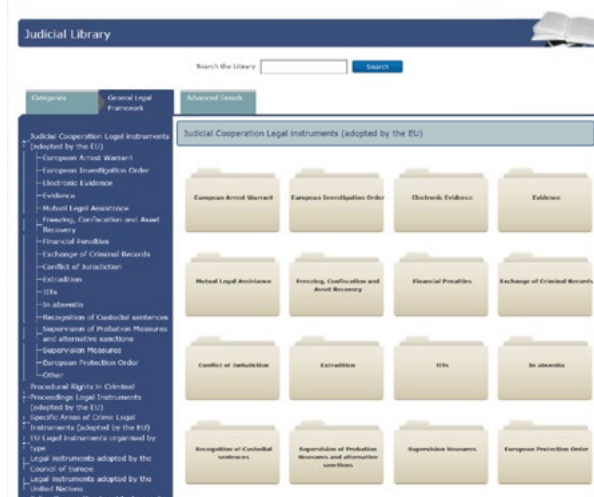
Judicial Library

Search the Library Search

Categories General Legal Framework Advanced Search

Judicial Cooperation Legal Instruments (adopted by the EU)
European Arrest Warrant
European Investigation Order
Electronic Evidence
Evidence
Mutual Legal Assistance
Freezing, Confiscation and Asset Recovery
Financial Penalties
Exchange of Criminal Records
Conflict of Jurisdiction
Extradition
JITs
In absentia
Recognition of Custodial sentences
Supervision of Probation Measures and alternative sanctions
Supervision Measures
European Protection Order
Other
Procedural Rights in Criminal Proceedings Legal Instruments (adopted by the EU)
Specific Areas of Crime Legal Instruments (adopted by the EU)
EU Legal Instruments organised by type
Legal instruments adopted by the Council of Europe
Legal instruments adopted by the United Nations

Judicial Cooperation Legal Instruments (adopted by the EU)

European Arrest Warrant
European Investigation Order
Electronic Evidence
Evidence
Mutual Legal Assistance
Freezing, Confiscation and Asset Recovery
Financial Penalties
Exchange of Criminal Records
Conflict of Jurisdiction
Extradition
JITs
In absentia
Recognition of Custodial sentences
Supervision of Probation Measures and alternative sanctions
Supervision Measures
European Protection Order